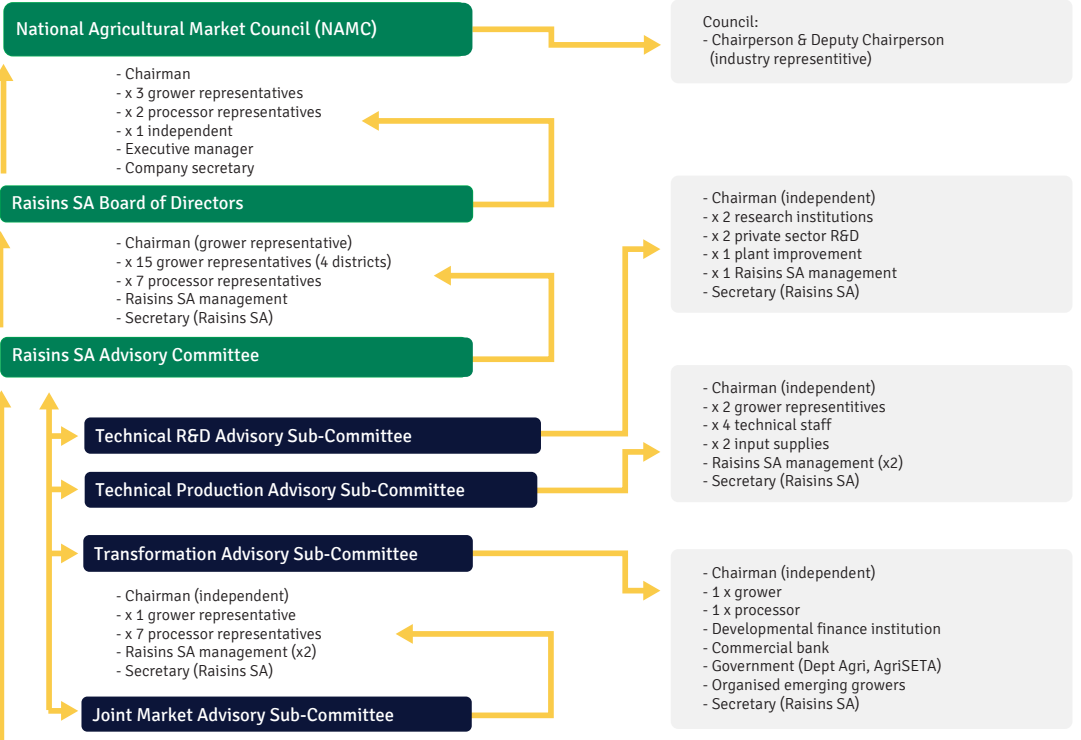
National Agricultural Market Council (NAMC)

Council:
- Chairperson & Deputy Chairperson
(industry representitive)

- Chairman
- x 3 grower representatives
- x 2 processor representatives
- x 1 independent
- Executive manager
- Company secretary

Raisins SA Board of Directors

- Chairman (independent)
- x 2 research institutions
- x 2 private sector R&D
- x 1 plant improvement
- x 1 Raisins SA management
- Secretary (Raisins SA)

- Chairman (grower representative)
- x 15 grower representatives (4 districts)
- x 7 processor representatives
- Raisins SA management
- Secretary (Raisins SA)

Raisins SA Advisory Committee

- Chairman (independent)
- x 2 grower representitives
- x 4 technical staff
- x 2 input supplies
- Raisins SA management (x2)
- Secretary (Raisins SA)

Technical R&D Advisory Sub-Committee

Technical Production Advisory Sub-Committee

Transformation Advisory Sub-Committee

- Chairman (independent)
- 1 x grower
- 1 x processor
- Developmental finance institution
- Commercial bank
- Government (Dept Agri, AgriSETA)
- Organised emerging growers
- Secretary (Raisins SA)

- Chairman (independent)
- x 1 grower representative
- x 7 processor representatives
- Raisins SA management (x2)
- Secretary (Raisins SA)

Joint Market Advisory Sub-Committee